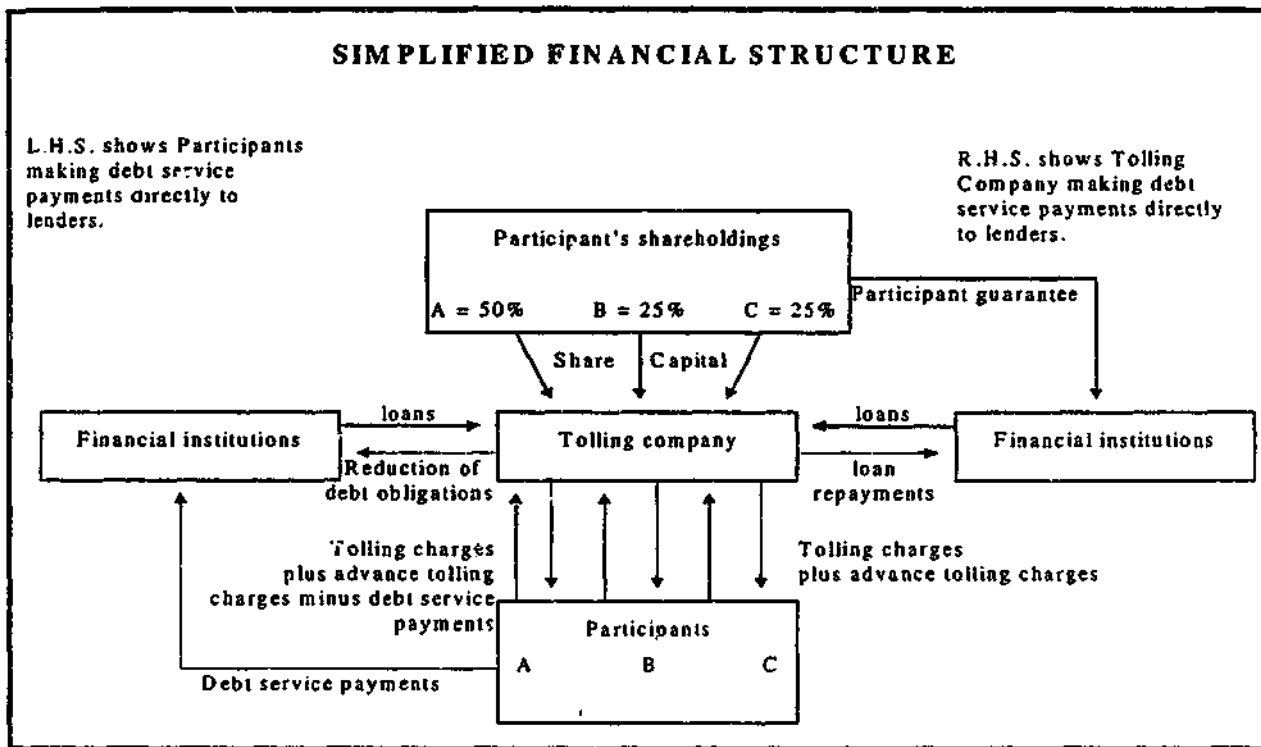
SIMPLIFIED FINANCIAL STRUCTURE

L.H.S. shows Participants making debt service payments directly to lenders.

R.H.S. shows Tolling Company making debt service payments directly to lenders.

Participant's shareholdings

A = 50%

B = 25%

C = 25%

Participant guarantee

Share

Capital

Financial institutions

loans

Reduction of debt obligations

Tolling company

loans

loan repayments

Financial institutions

Tolling charges plus advance tolling charges minus debt service payments

Tolling charges plus advance tolling charges

Participants

A

B

C

Debt service payments